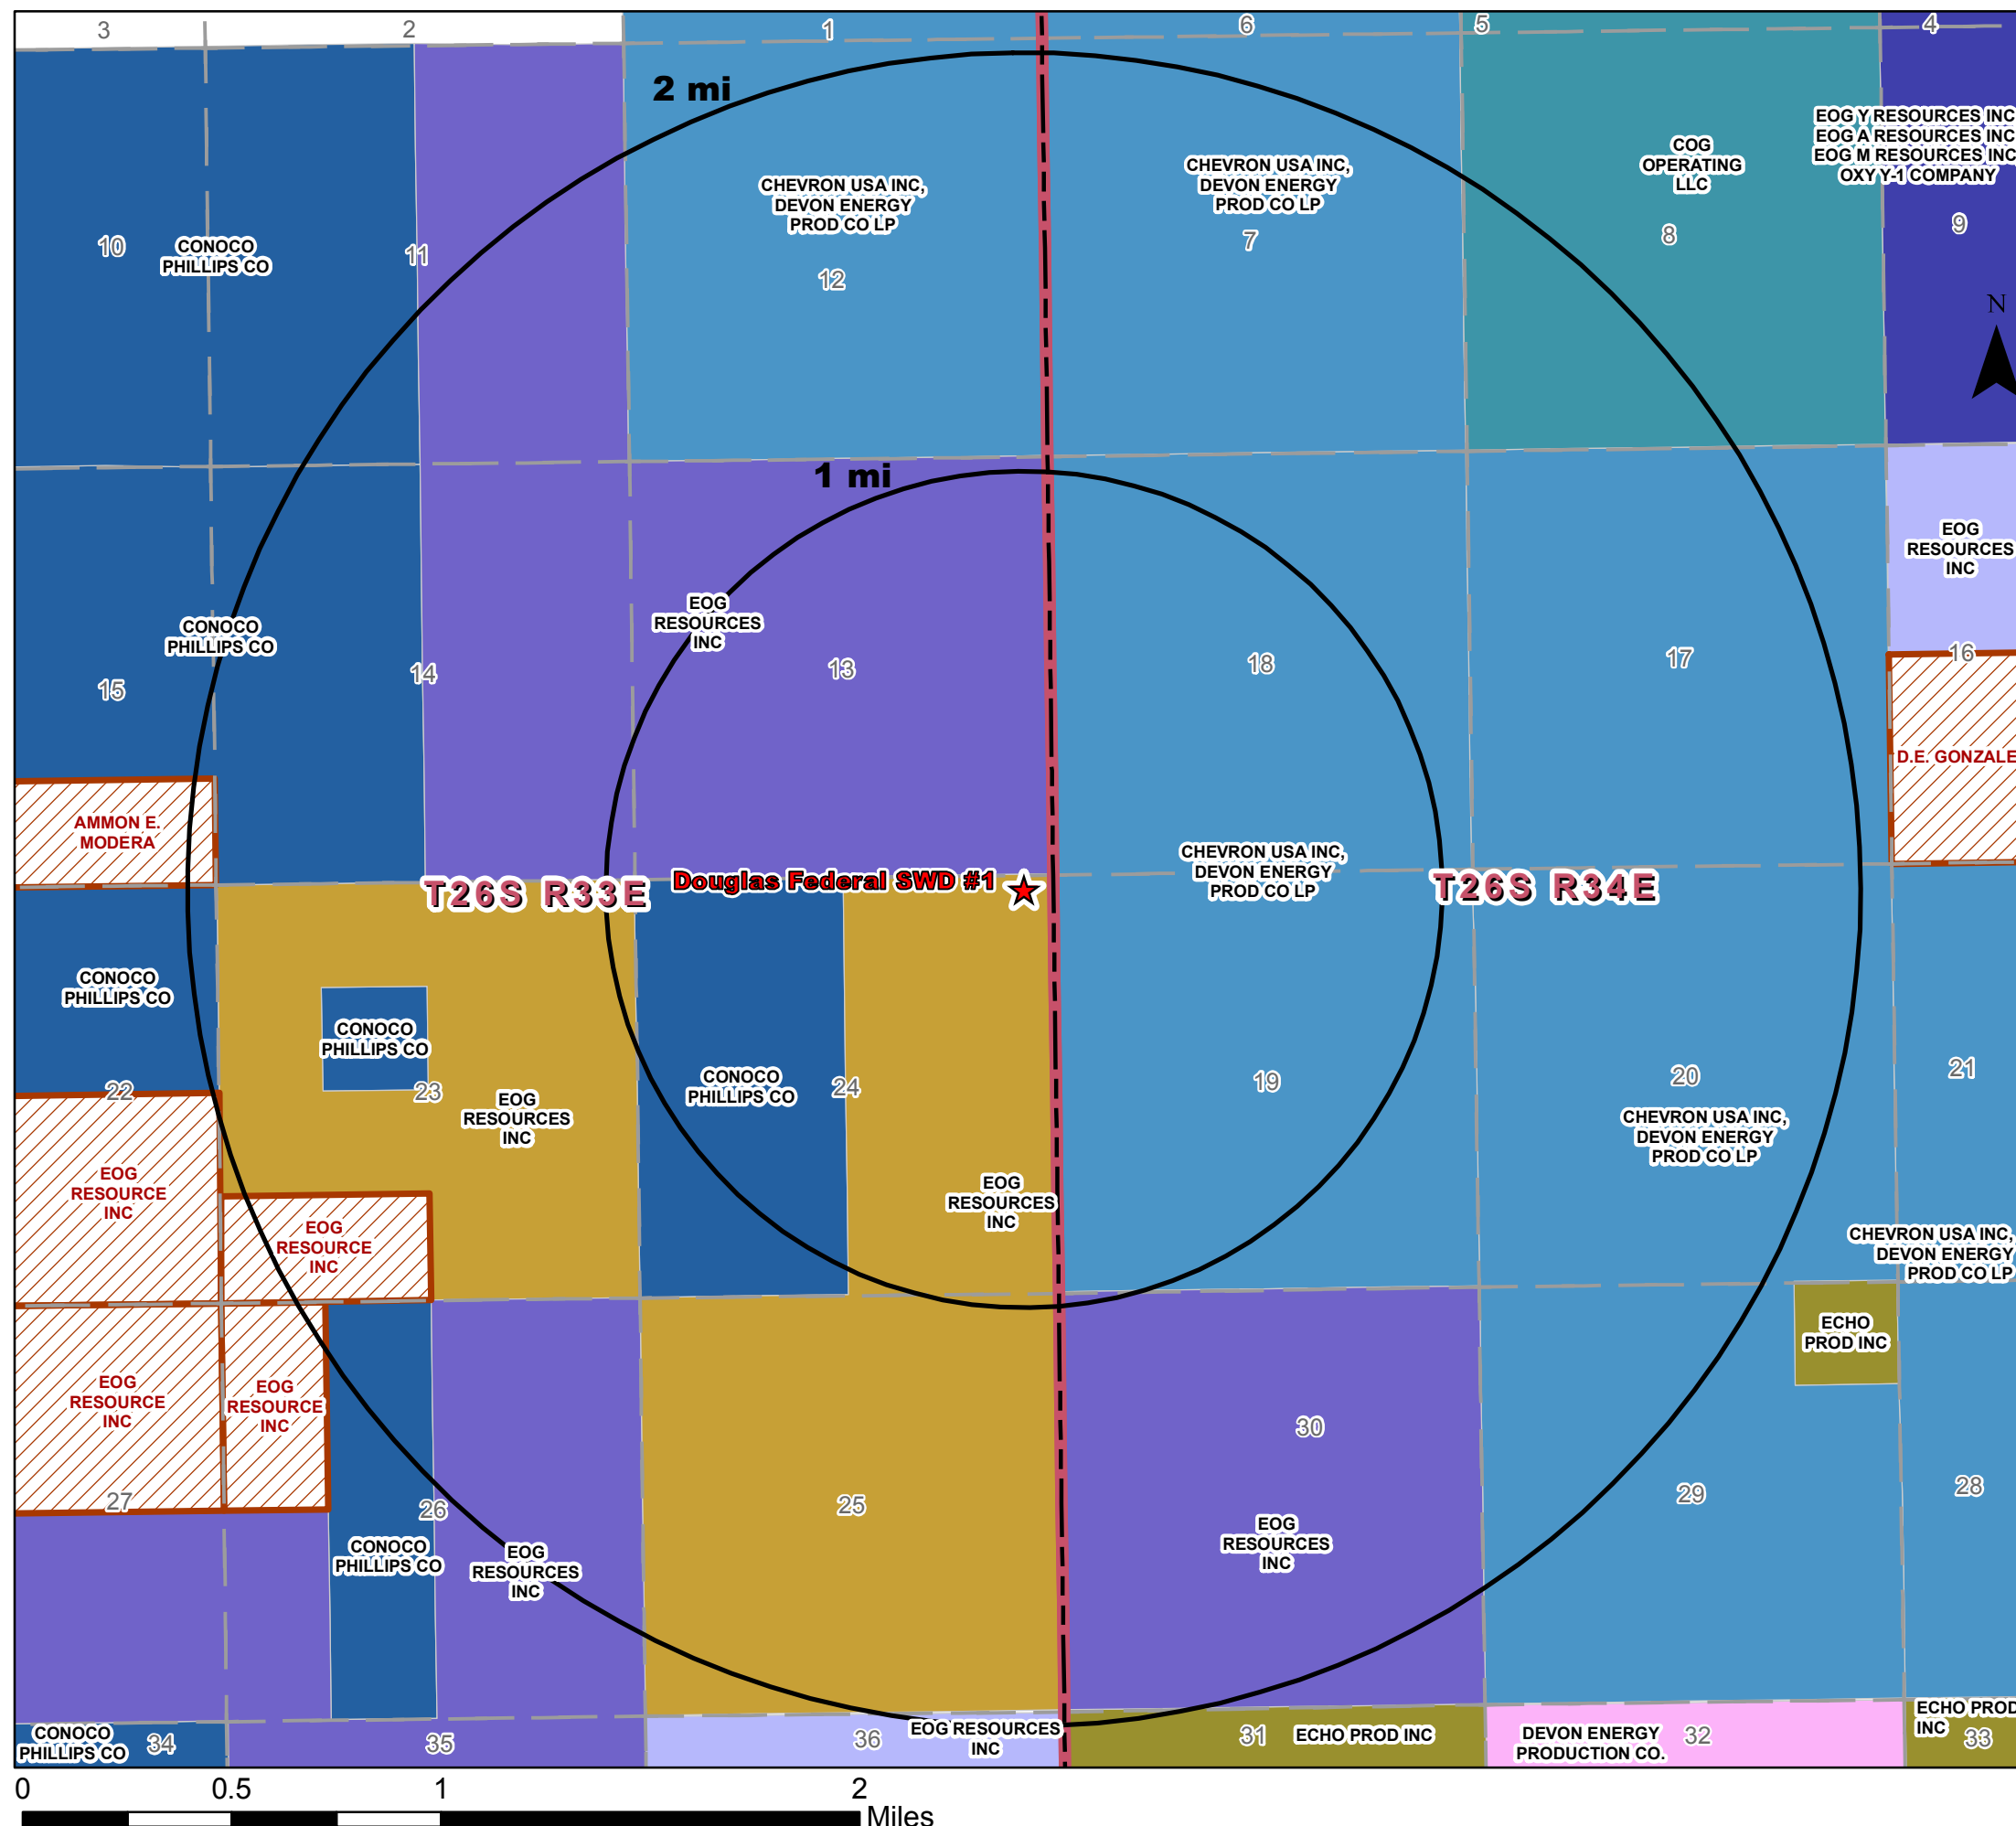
3 2 1 6 5 4

2 mi

CHEVRON USA INC, DEVON ENERGY PROD CO LP
12

CHEVRON USA INC, DEVON ENERGY PROD CO LP
7

COG OPERATING LLC
8

EOG Y RESOURCES INC
EOG A RESOURCES INC
EOG M RESOURCES INC
OXY Y-1 COMPANY
9

10
CONOCO PHILLIPS CO
11

N

1 mi

EOG RESOURCES INC

EOG RESOURCES INC
13

18

17

16

CONOCO PHILLIPS CO
15
14

D.E. GONZALE

AMMON E. MODERA

T26S R33E

Douglas Federal SWD #1

CHEVRON USA INC, DEVON ENERGY PROD CO LP

T26S R34E

CONOCO PHILLIPS CO

CONOCO PHILLIPS CO

CONOCO PHILLIPS CO
24

19

20

21

22
23

EOG RESOURCES INC

CHEVRON USA INC, DEVON ENERGY PROD CO LP

EOG RESOURCE INC

EOG RESOURCES INC

EOG RESOURCE INC

CHEVRON USA INC, DEVON ENERGY PROD CO LP

ECHO PROD INC

EOG RESOURCE INC

EOG RESOURCE INC

30

25

29

28

27
26

CONOCO PHILLIPS CO

EOG RESOURCES INC

EOG RESOURCES INC

CONOCO PHILLIPS CO
34
35
36
EOG RESOURCES INC
31
ECHO PROD INC
DEVON ENERGY PRODUCTION CO.
32
ECHO PROD INC
33

0 0.5 1 2
Miles